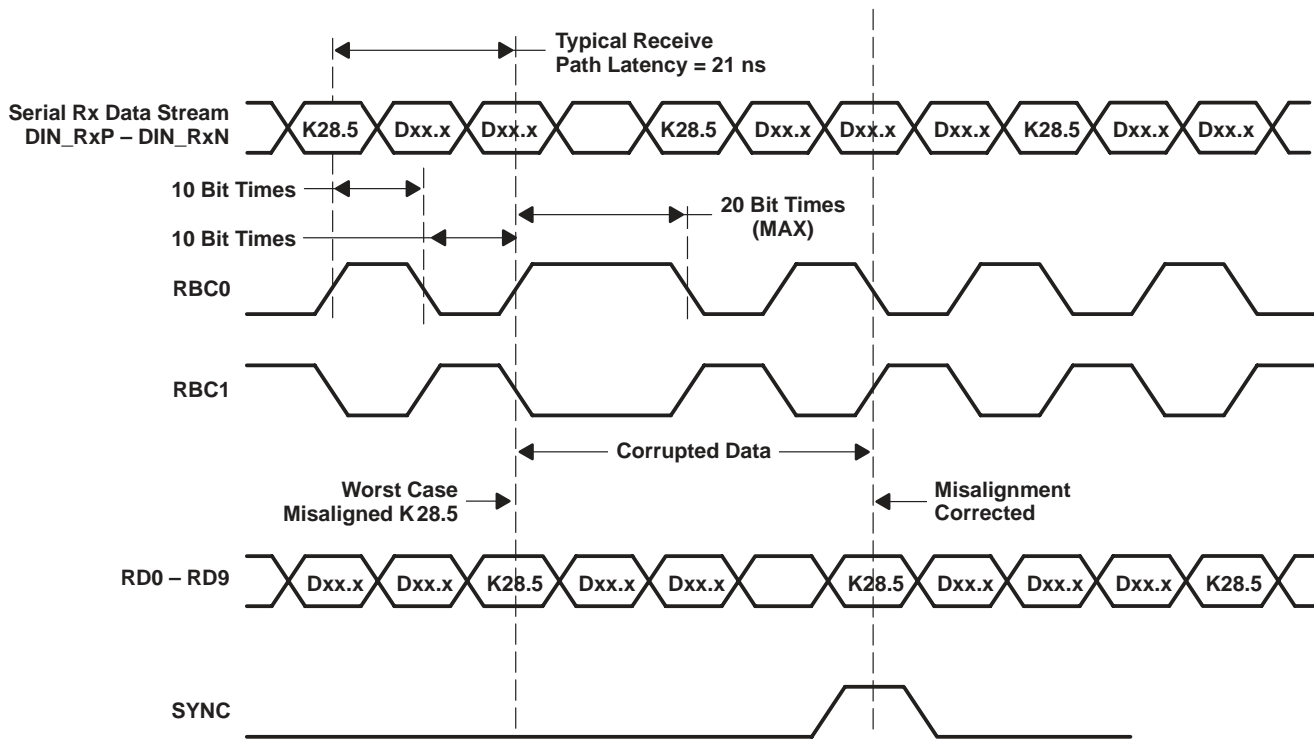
Typical Receive Path Latency = 21 ns

Serial Rx Data Stream DIN_RxP – DIN_RxN

K28.5 Dxx.x Dxx.x K28.5 Dxx.x Dxx.x Dxx.x K28.5 Dxx.x Dxx.x

10 Bit Times

10 Bit Times

20 Bit Times (MAX)

RBC0

RBC1

Corrupted Data

Worst Case Misaligned K28.5

Misalignment Corrected

RD0 – RD9

Dxx.x Dxx.x K28.5 Dxx.x Dxx.x K28.5 Dxx.x Dxx.x Dxx.x K28.5

SYNC